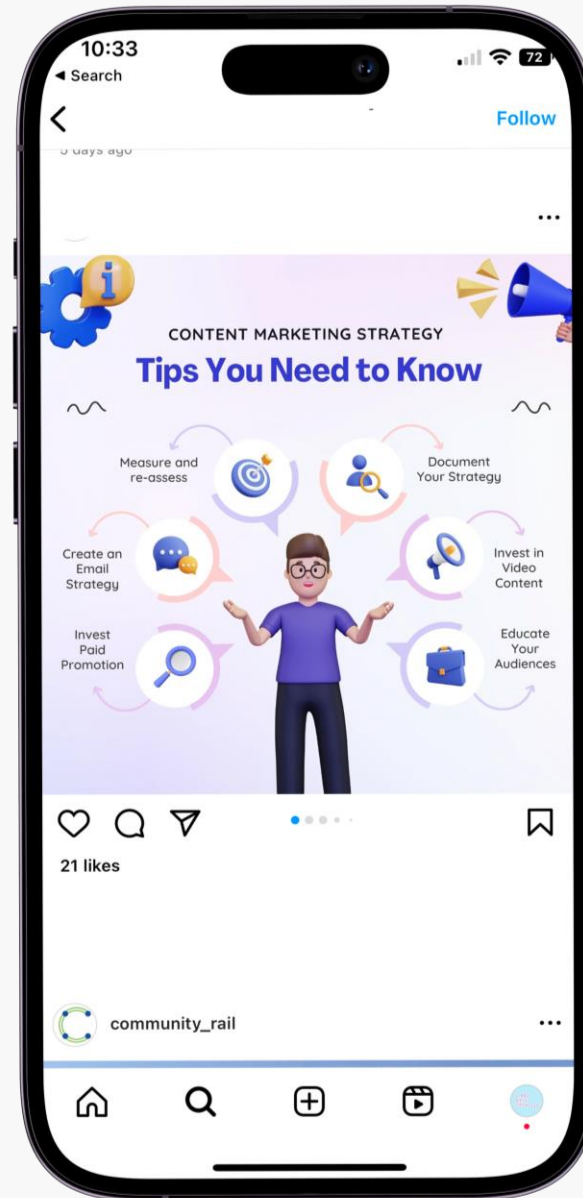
10:33
◂ Search
72
Follow
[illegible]

CONTENT MARKETING STRATEGY
Tips You Need to Know

Measure and re-assess

Document Your Strategy

Create an Email Strategy

Invest in Video Content

Invest Paid Promotion

Educate Your Audiences

21 likes

community_rail